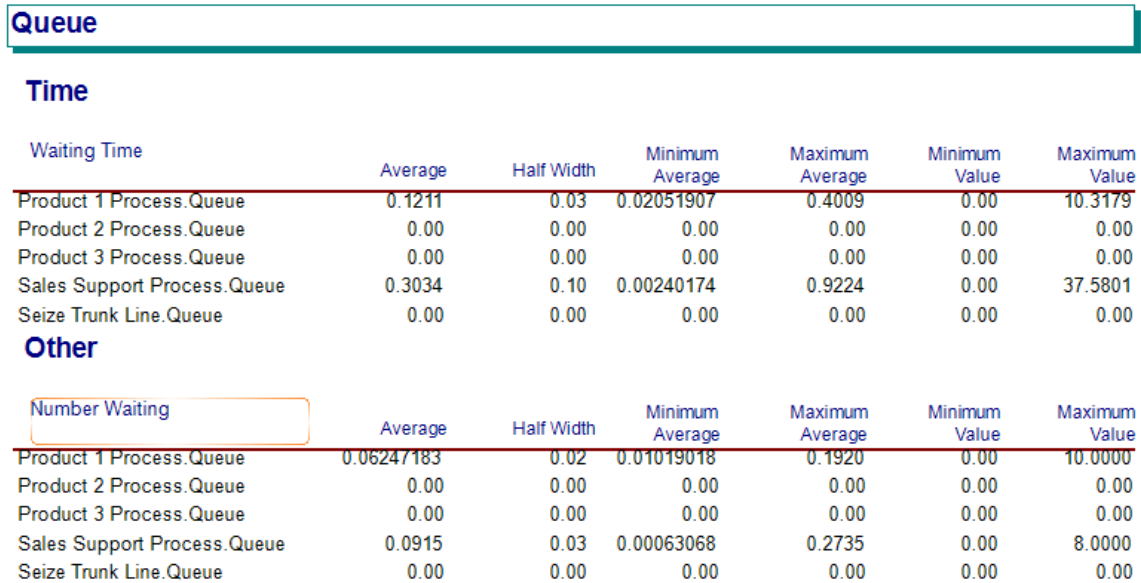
Queue

Time

| Waiting Time | Average | Half Width | Minimum Average | Maximum Average | Minimum Value | Maximum Value |
|---|---|---|---|---|---|---|
| Product 1 Process.Queue | 0.1211 | 0.03 | 0.02051907 | 0.4009 | 0.00 | 10.3179 |
| Product 2 Process.Queue | 0.00 | 0.00 | 0.00 | 0.00 | 0.00 | 0.00 |
| Product 3 Process.Queue | 0.00 | 0.00 | 0.00 | 0.00 | 0.00 | 0.00 |
| Sales Support Process.Queue | 0.3034 | 0.10 | 0.00240174 | 0.9224 | 0.00 | 37.5801 |
| Seize Trunk Line.Queue | 0.00 | 0.00 | 0.00 | 0.00 | 0.00 | 0.00 |

Other

| Number Waiting | Average | Half Width | Minimum Average | Maximum Average | Minimum Value | Maximum Value |
|---|---|---|---|---|---|---|
| Product 1 Process.Queue | 0.06247183 | 0.02 | 0.01019018 | 0.1920 | 0.00 | 10.0000 |
| Product 2 Process.Queue | 0.00 | 0.00 | 0.00 | 0.00 | 0.00 | 0.00 |
| Product 3 Process.Queue | 0.00 | 0.00 | 0.00 | 0.00 | 0.00 | 0.00 |
| Sales Support Process.Queue | 0.0915 | 0.03 | 0.00063068 | 0.2735 | 0.00 | 8.0000 |
| Seize Trunk Line.Queue | 0.00 | 0.00 | 0.00 | 0.00 | 0.00 | 0.00 |